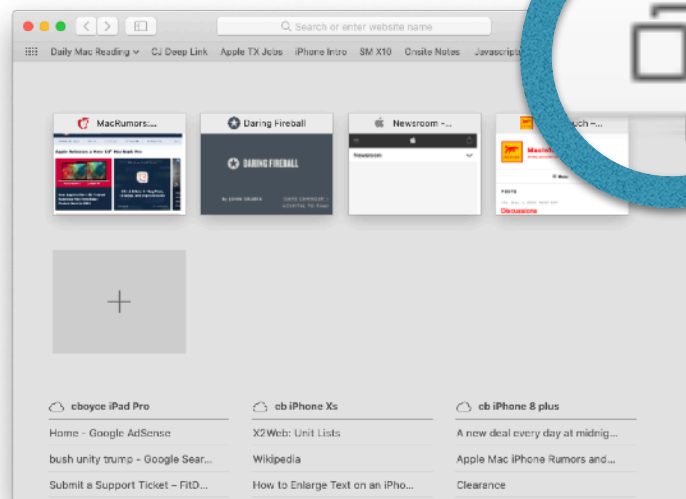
Search or enter website name

Daily Mac Reading CJ Deep Link Apple TX Jobs iPhone Intro SM X10 Onsite Notes Javascript

MacRumors:...

Daring Fireball

DARING FIREBALL

Newsroom -...

Newsroom

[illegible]uch –...

Discussions

+

cboyce iPad Pro

Home - Google AdSense

bush unity trump - Google Sear...

Submit a Support Ticket – FitD...

cb iPhone Xs

X2Web: Unit Lists

Wikipedia

How to Enlarge Text on an iPho...

cb iPhone 8 plus

A new deal every day at midnig...

Apple Mac iPhone Rumors and...

Clearance